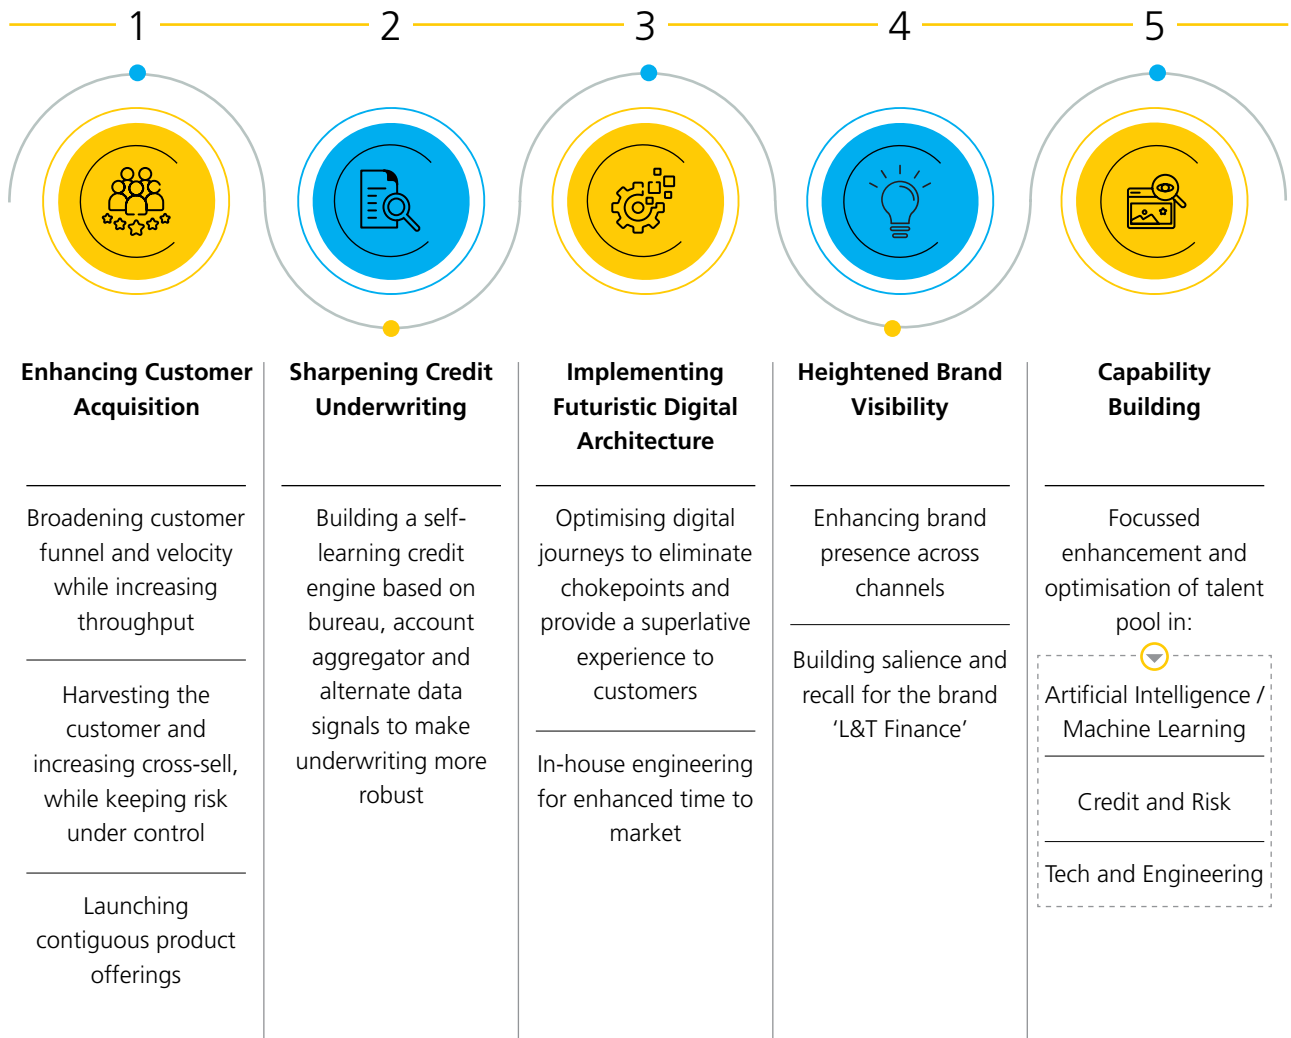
1

Enhancing Customer Acquisition

Broadening customer funnel and velocity while increasing throughput

Harvesting the customer and increasing cross-sell, while keeping risk under control

Launching contiguous product offerings

2

Sharpening Credit Underwriting

Building a self-learning credit engine based on bureau, account aggregator and alternate data signals to make underwriting more robust

3

Implementing Futuristic Digital Architecture

Optimising digital journeys to eliminate chokepoints and provide a superlative experience to customers

In-house engineering for enhanced time to market

4

Heightened Brand Visibility

Enhancing brand presence across channels

Building salience and recall for the brand 'L&T Finance'

5

Capability Building

Focussed enhancement and optimisation of talent pool in:

Artificial Intelligence / Machine Learning

Credit and Risk

Tech and Engineering